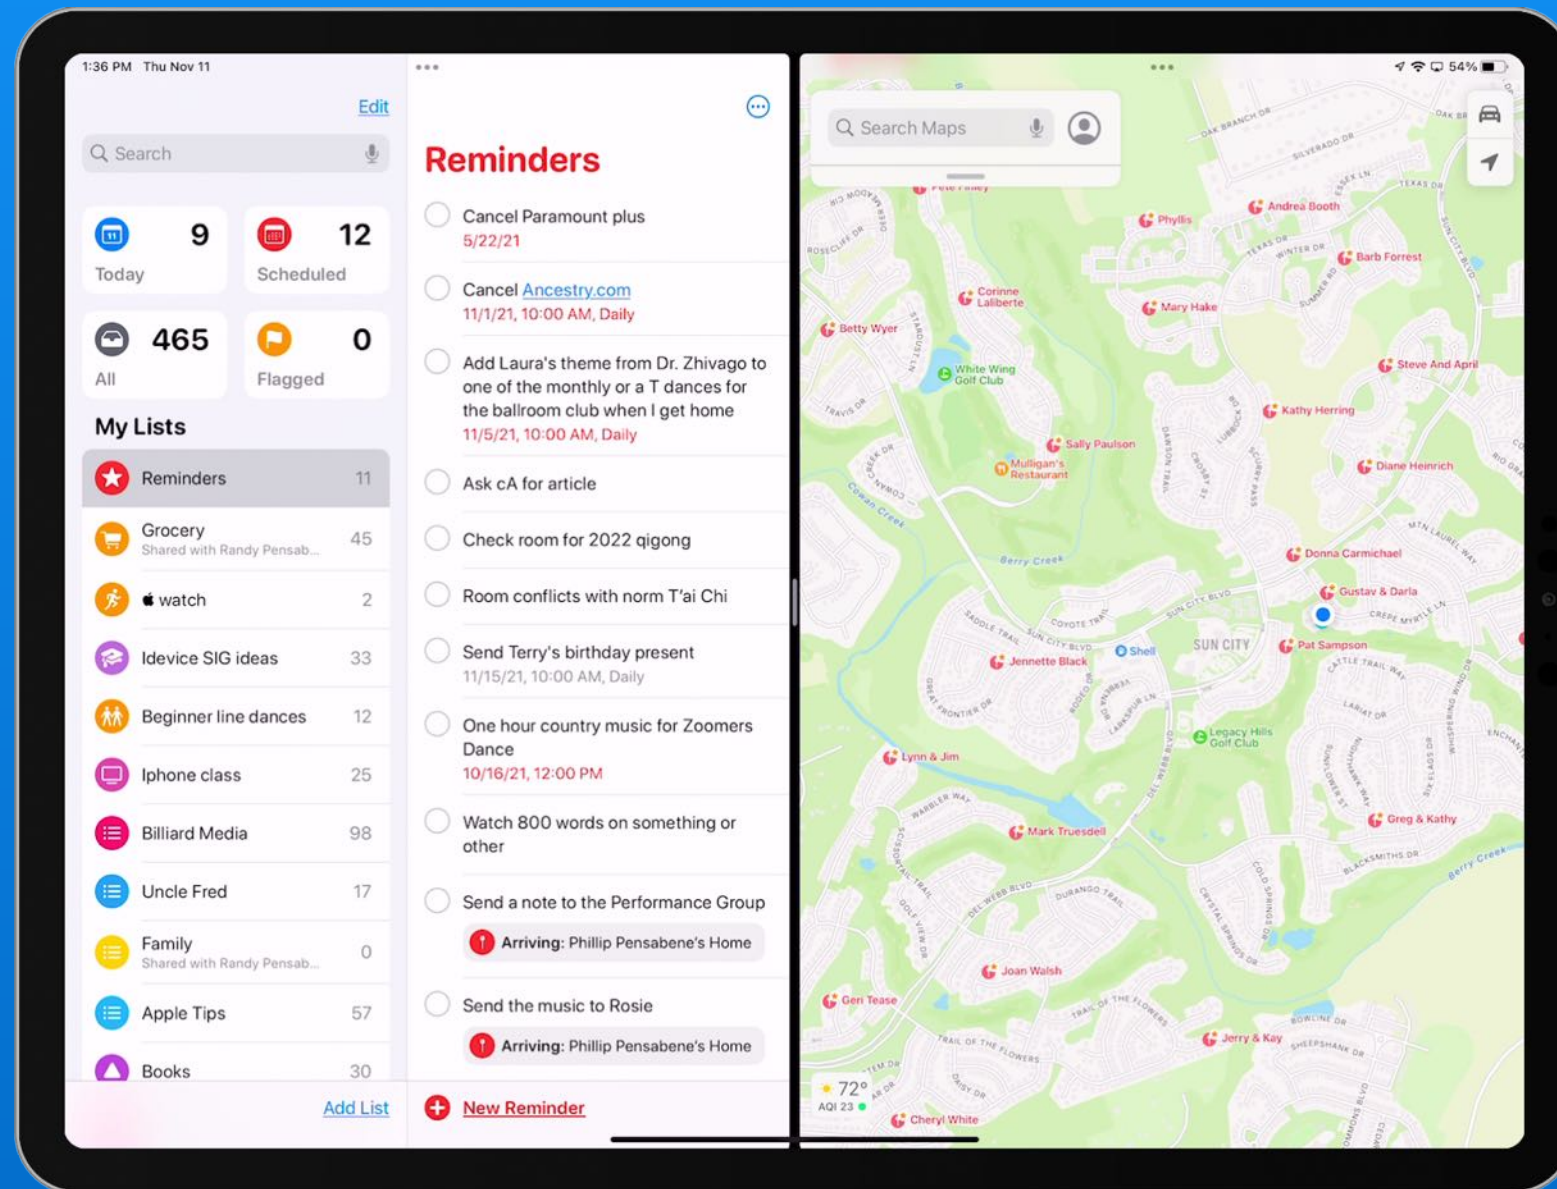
1:36 PM Thu Nov 11

Edit

Search

9 Today

12 Scheduled

465 All

0 Flagged

My Lists

Reminders 11

Grocery Shared with Randy Pensab... 45

watch 2

Idevice SIG ideas 33

Beginner line dances 12

Iphone class 25

Billiard Media 98

Uncle Fred 17

Family Shared with Randy Pensab... 0

Apple Tips 57

Books 30

Add List

Reminders

Cancel Paramount plus
5/22/21

Cancel Ancestry.com
11/1/21, 10:00 AM, Daily

Add Laura's theme from Dr. Zhivago to one of the monthly or a T dances for the ballroom club when I get home
11/5/21, 10:00 AM, Daily

Ask cA for article

Check room for 2022 qigong

Room conflicts with norm T'ai Chi

Send Terry's birthday present
11/15/21, 10:00 AM, Daily

One hour country music for Zoomers Dance
10/16/21, 12:00 PM

Watch 800 words on something or other

Send a note to the Performance Group
Arriving: Phillip Pensabene's Home

Send the music to Rosie
Arriving: Phillip Pensabene's Home

New Reminder

54%

Search Maps

Andrea Booth
Phyllis
Barb Forrest
Corinne Laliberte
Mary Hake
Betty Wyer
White Wing Golf Club
Steve And April
Kathy Herring
Sally Paulson
Mulligan's Restaurant
Diane Heinrich
Berry Creek
Donna Carmichael
Gustav & Darla
Shell
SUN CITY
Pat Sampson
Jennette Black
Legacy Hills Golf Club
Lynn & Jim
Mark Truesdell
Greg & Kathy
Joan Walsh
Geri Tease
Jerry & Kay
Cheryl White
Oak Branch Dr
Silverado Dr
Winter Dr
Texas Dr
Sun City Blvd
Cowan Creek
Coyote Trail
Crepe Myrtle Ln
Cattle Trail Way
Del Webb Blvd
Warbler Way
Durango Trail
Trail of the Flowers
Bowline Dr
Sheepshank Dr
Blacksmiths Dr
Berry Creek
72°
AQI 23